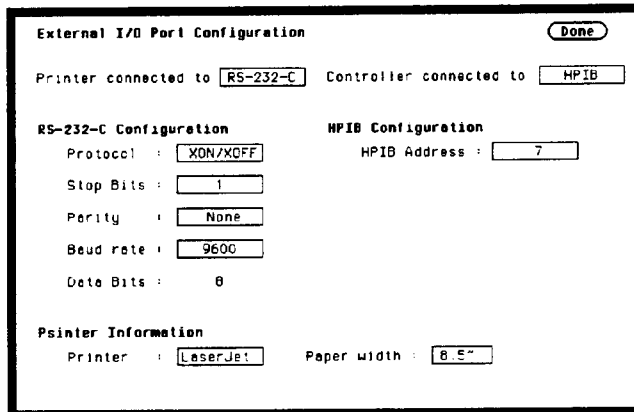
External I/O Port Configuration

Done

Printer connected to RS-232-C Controller connected to HPIB

RS-232-C Configuration

Protocol : XON/XOFF

Stop Bits : 1

Parity : None

Baud rate : 9600

Data Bits : 8

HPIB Configuration

HPIB Address : 7

Psinter Information

Printer : LaserJet Paper width : 8.5"